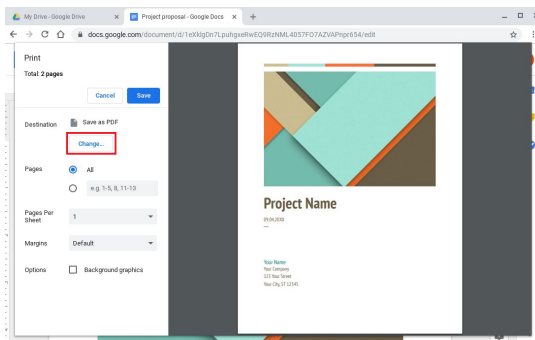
My Drive - Google Drive
Project proposal - Google Docs
docs.google.com/document/d/1eXklgDn7LpuhgxeRwEQ9RzNML4057FO7AZVAPnpr654/edit

Print
Total: 2 pages
Cancel
Save

Destination
Save as PDF
Change...

Pages
All
e.g. 1-5, 8, 11-13

Pages Per Sheet
1

Margins
Default

Options
Background graphics

Project Name
09.04.20XX
—

Your Name
Your Company
123 Your Street
Your City, ST 12345